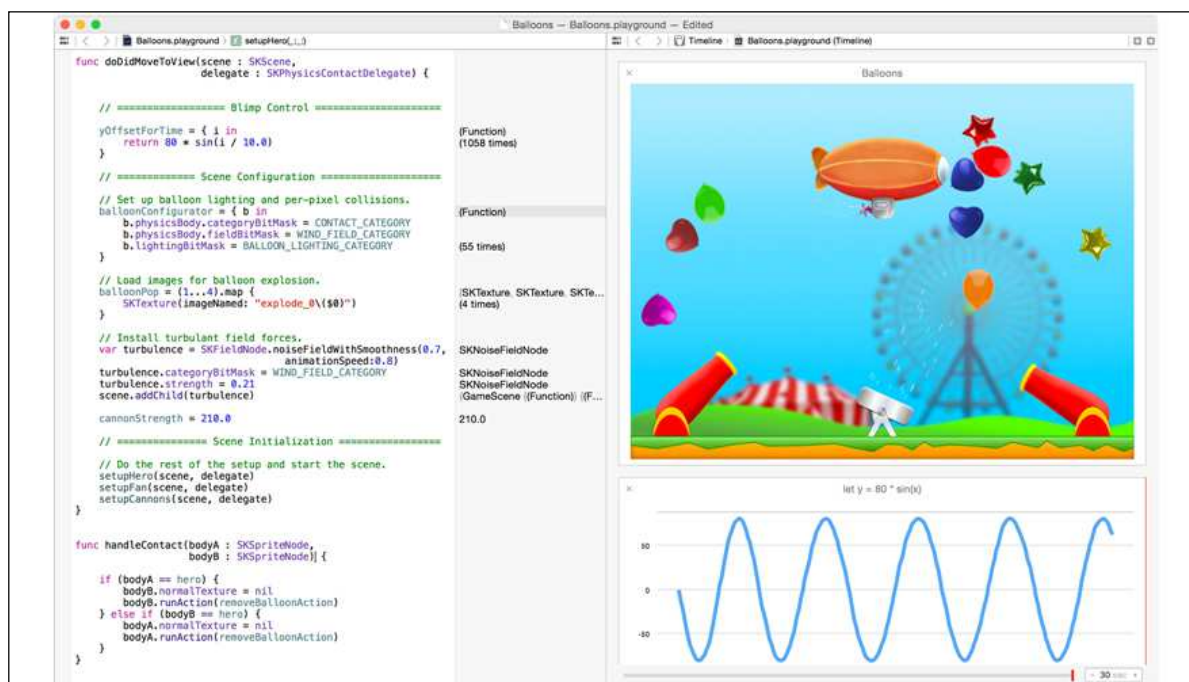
Balloons — Balloons.playground — Edited

Balloons.playground 〉 setupHero(_:_:)

Timeline 〉 Balloons.playground (Timeline)

func doDidMoveToView(scene : SKScene,
delegate : SKPhysicsContactDelegate) {

// ================== Blimp Control ====================

yOffsetForTime = { i in
return 80 * sin(i / 10.0)
}

(Function)
(1058 times)

// ============ Scene Configuration ====================

// Set up balloon lighting and per-pixel collisions.
balloonConfigurator = { b in
b.physicsBody.categoryBitMask = CONTACT_CATEGORY
b.physicsBody.fieldBitMask = WIND_FIELD_CATEGORY
b.lightingBitMask = BALLOON_LIGHTING_CATEGORY
}

(Function)

(55 times)

// Load images for balloon explosion.
balloonPop = (1...4).map {
SKTexture(imageNamed: "explode_0\($0)")
}

[SKTexture, SKTexture, SKTe...
(4 times)

// Install turbulant field forces.
var turbulence = SKFieldNode.noiseFieldWithSmoothness(0.7,
animationSpeed:0.8)
turbulence.categoryBitMask = WIND_FIELD_CATEGORY
turbulence.strength = 0.21
scene.addChild(turbulence)

SKNoiseFieldNode
SKNoiseFieldNode
SKNoiseFieldNode
{GameScene {(Function)} {(F...

cannonStrength = 210.0

210.0

// ============== Scene Initialization ================

// Do the rest of the setup and start the scene.
setupHero(scene, delegate)
setupFan(scene, delegate)
setupCannons(scene, delegate)
}

func handleContact(bodyA : SKSpriteNode,
bodyB : SKSpriteNode) {

if (bodyA == hero) {
bodyB.normalTexture = nil
bodyB.runAction(removeBalloonAction)
} else if (bodyB == hero) {
bodyA.normalTexture = nil
bodyA.runAction(removeBalloonAction)
}
}

Balloons

let y = 80 * sin(x)

50

0

-50

30 sec